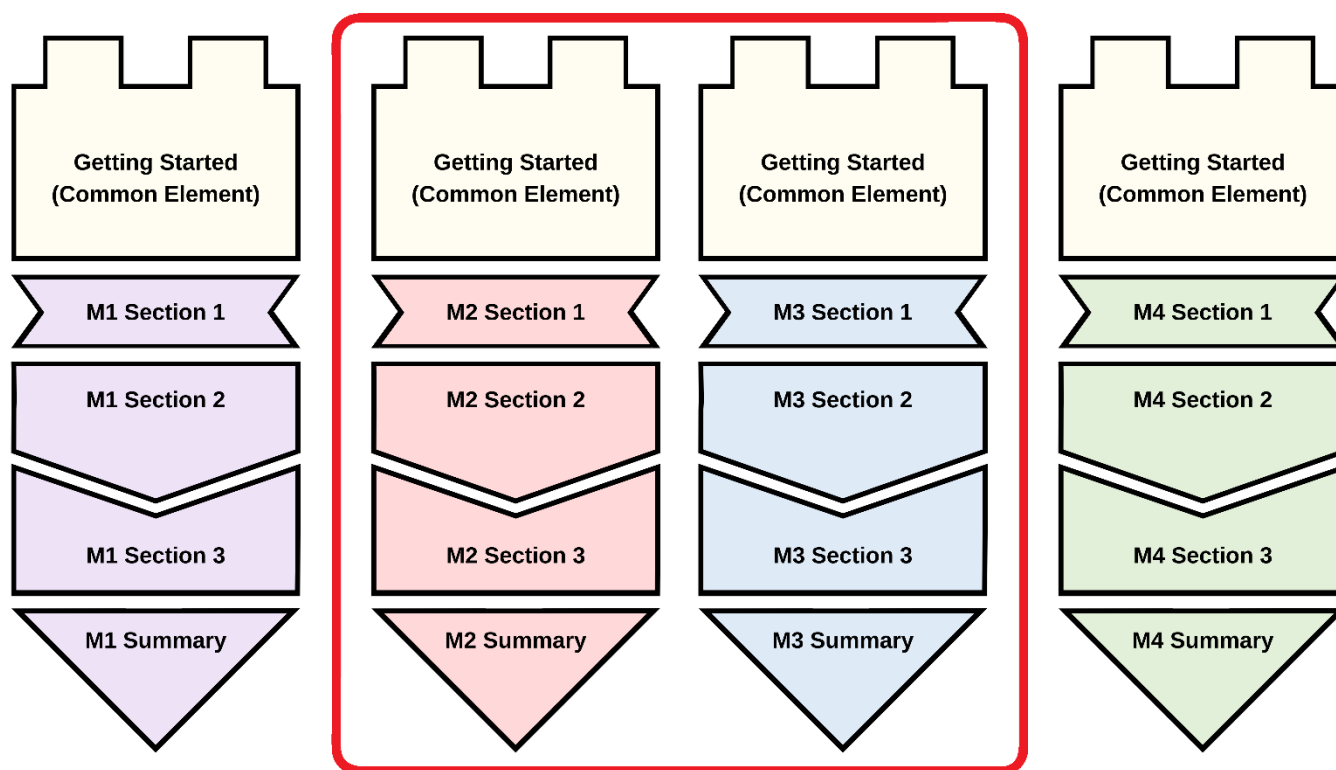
Getting Started
(Common Element)

M1 Section 1

M1 Section 2

M1 Section 3

M1 Summary

Getting Started
(Common Element)

M2 Section 1

M2 Section 2

M2 Section 3

M2 Summary

Getting Started
(Common Element)

M3 Section 1

M3 Section 2

M3 Section 3

M3 Summary

Getting Started
(Common Element)

M4 Section 1

M4 Section 2

M4 Section 3

M4 Summary